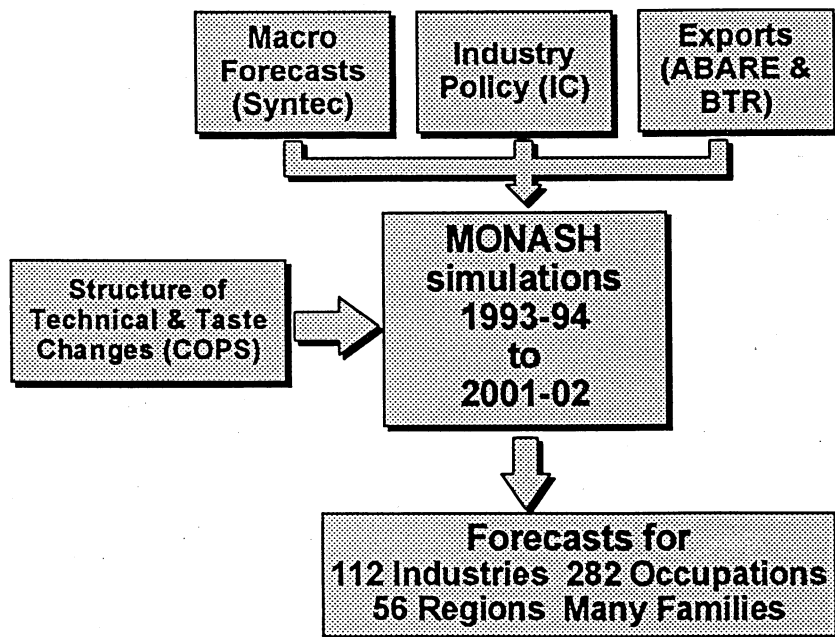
Macro Forecasts (Syntec)

Industry Policy (IC)

Exports (ABARE & BTR)

Structure of Technical & Taste Changes (COPS)

MONASH simulations 1993-94 to 2001-02

Forecasts for
112 Industries 282 Occupations
56 Regions Many Families